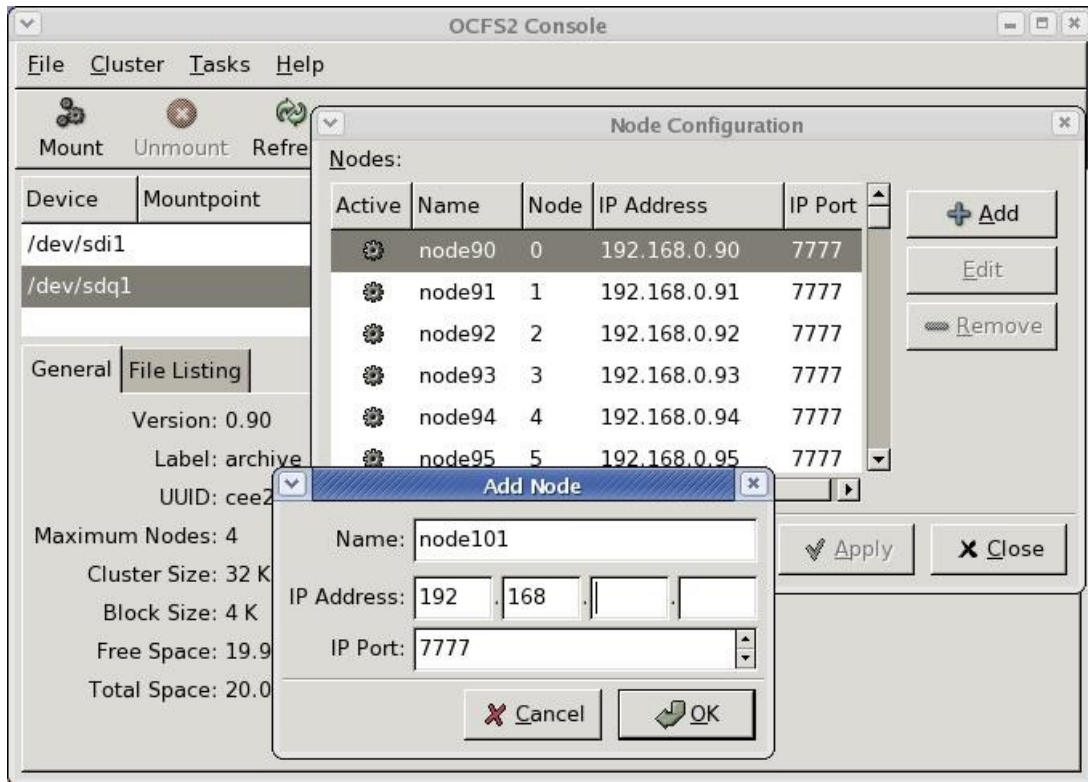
OCFS2 Console

File Cluster Tasks Help

Mount Unmount Refre

| Device | Mountpoint |
|---|---|
| /dev/sdi1 | |
| /dev/sdq1 | |

General File Listing

Version: 0.90
Label: archive
UUID: cee2
Maximum Nodes: 4
Cluster Size: 32 K
Block Size: 4 K
Free Space: 19.9
Total Space: 20.0

Node Configuration

Nodes:

| Active | Name | Node | IP Address | IP Port |
|---|---|---|---|---|
| | node90 | 0 | 192.168.0.90 | 7777 |
| | node91 | 1 | 192.168.0.91 | 7777 |
| | node92 | 2 | 192.168.0.92 | 7777 |
| | node93 | 3 | 192.168.0.93 | 7777 |
| | node94 | 4 | 192.168.0.94 | 7777 |
| | node95 | 5 | 192.168.0.95 | 7777 |

Add
Edit
Remove

Apply
Close

Add Node

Name: node101
IP Address: 192 . 168 . .
IP Port: 7777

Cancel
OK